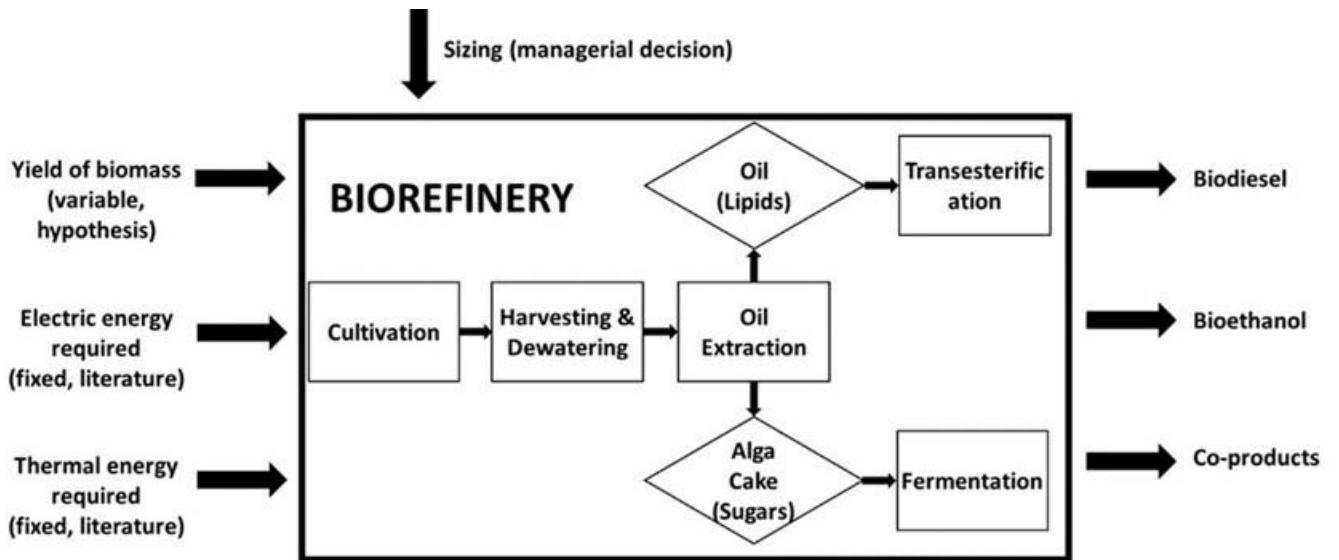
Sizing (managerial decision)

Yield of biomass (variable, hypothesis)

Electric energy required (fixed, literature)

Thermal energy required (fixed, literature)

BIOREFINERY

Oil (Lipids)

Transesterific ation

Cultivation

Harvesting & Dewatering

Oil Extraction

Alga Cake (Sugars)

Fermentation

Biodiesel

Bioethanol

Co-products